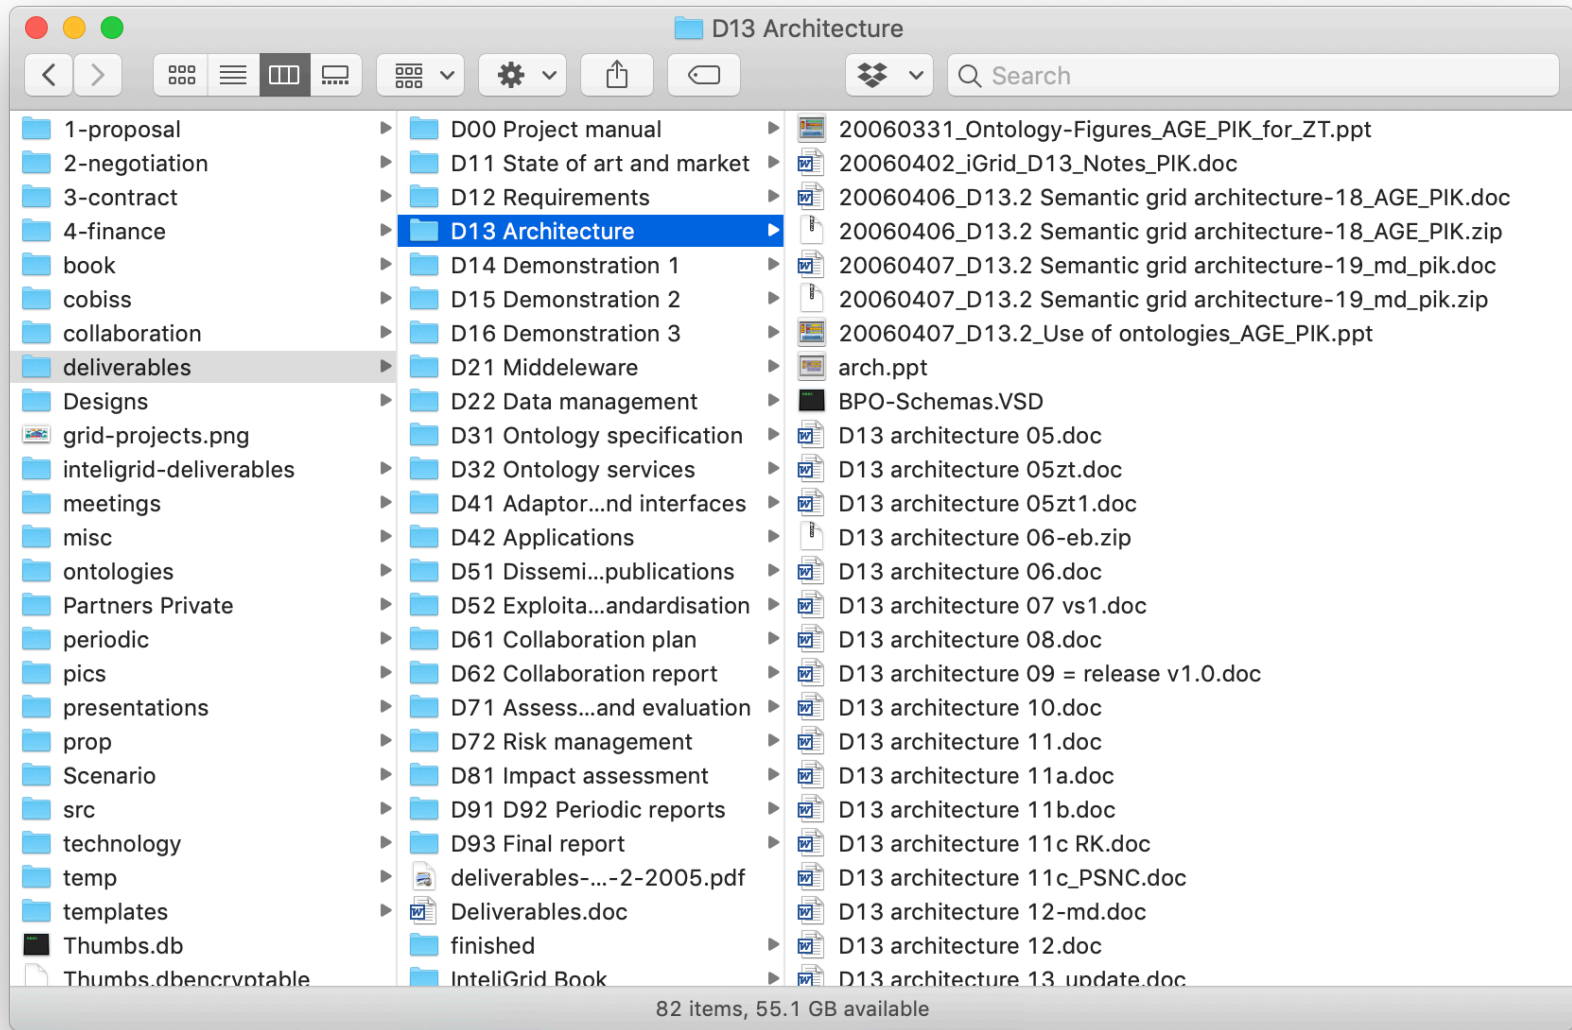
D13 Architecture

Search

1-proposal
2-negotiation
3-contract
4-finance
book
cobiss
collaboration
deliverables
Designs
grid-projects.png
inteligrid-deliverables
meetings
misc
ontologies
Partners Private
periodic
pics
presentations
prop
Scenario
src
technology
temp
templates
Thumbs.db
Thumbs.dbencryptable

D00 Project manual
D11 State of art and market
D12 Requirements
D13 Architecture
D14 Demonstration 1
D15 Demonstration 2
D16 Demonstration 3
D21 Middeleware
D22 Data management
D31 Ontology specification
D32 Ontology services
D41 Adaptor...nd interfaces
D42 Applications
D51 Dissemi...publications
D52 Exploita...andardisation
D61 Collaboration plan
D62 Collaboration report
D71 Assess...and evaluation
D72 Risk management
D81 Impact assessment
D91 D92 Periodic reports
D93 Final report
deliverables-...-2-2005.pdf
Deliverables.doc
finished
InteliGrid Book

20060331_Ontology-Figures_AGE_PIK_for_ZT.ppt
20060402_iGrid_D13_Notes_PIK.doc
20060406_D13.2 Semantic grid architecture-18_AGE_PIK.doc
20060406_D13.2 Semantic grid architecture-18_AGE_PIK.zip
20060407_D13.2 Semantic grid architecture-19_md_pik.doc
20060407_D13.2 Semantic grid architecture-19_md_pik.zip
20060407_D13.2_Use of ontologies_AGE_PIK.ppt
arch.ppt
BPO-Schemas.VSD
D13 architecture 05.doc
D13 architecture 05zt.doc
D13 architecture 05zt1.doc
D13 architecture 06-eb.zip
D13 architecture 06.doc
D13 architecture 07 vs1.doc
D13 architecture 08.doc
D13 architecture 09 = release v1.0.doc
D13 architecture 10.doc
D13 architecture 11.doc
D13 architecture 11a.doc
D13 architecture 11b.doc
D13 architecture 11c RK.doc
D13 architecture 11c_PSNC.doc
D13 architecture 12-md.doc
D13 architecture 12.doc
D13 architecture 13 update.doc

82 items, 55.1 GB available